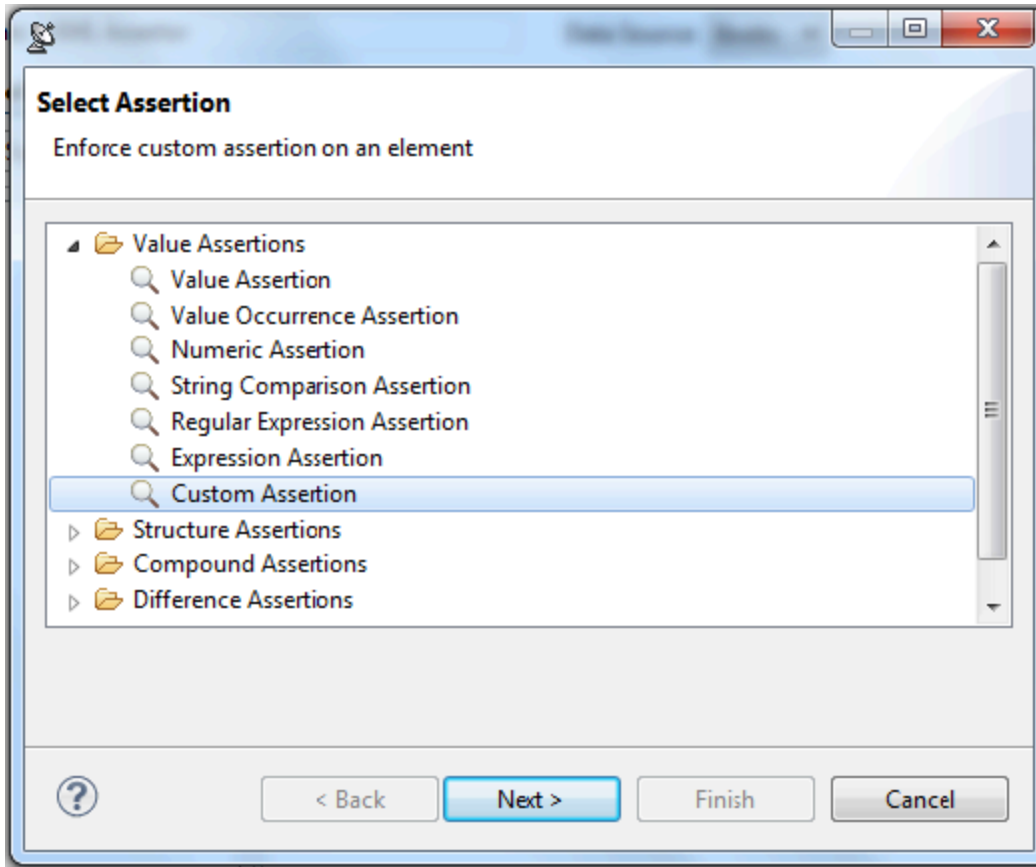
Select Assertion
Enforce custom assertion on an element

Value Assertions
Value Assertion
Value Occurrence Assertion
Numeric Assertion
String Comparison Assertion
Regular Expression Assertion
Expression Assertion
Custom Assertion
Structure Assertions
Compound Assertions
Difference Assertions

?
< Back
Next >
Finish
Cancel